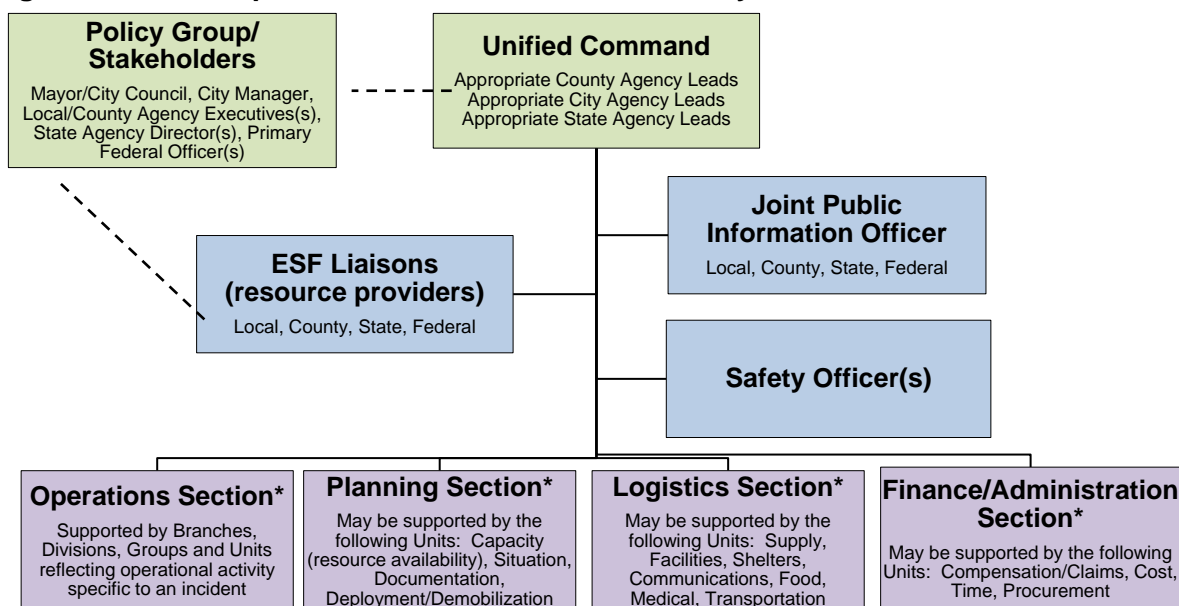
Policy Group/ Stakeholders

Mayor/City Council, City Manager, Local/County Agency Executives(s), State Agency Director(s), Primary Federal Officer(s)

Unified Command

Appropriate County Agency Leads
Appropriate City Agency Leads
Appropriate State Agency Leads

Joint Public Information Officer

Local, County, State, Federal

ESF Liaisons (resource providers)

Local, County, State, Federal

Safety Officer(s)

Operations Section*

Supported by Branches, Divisions, Groups and Units reflecting operational activity specific to an incident

Planning Section*

May be supported by the following Units: Capacity (resource availability), Situation, Documentation, Deployment/Demobilization

Logistics Section*

May be supported by the following Units: Supply, Facilities, Shelters, Communications, Food, Medical, Transportation

Finance/Administration Section*

May be supported by the following Units: Compensation/Claims, Cost, Time, Procurement